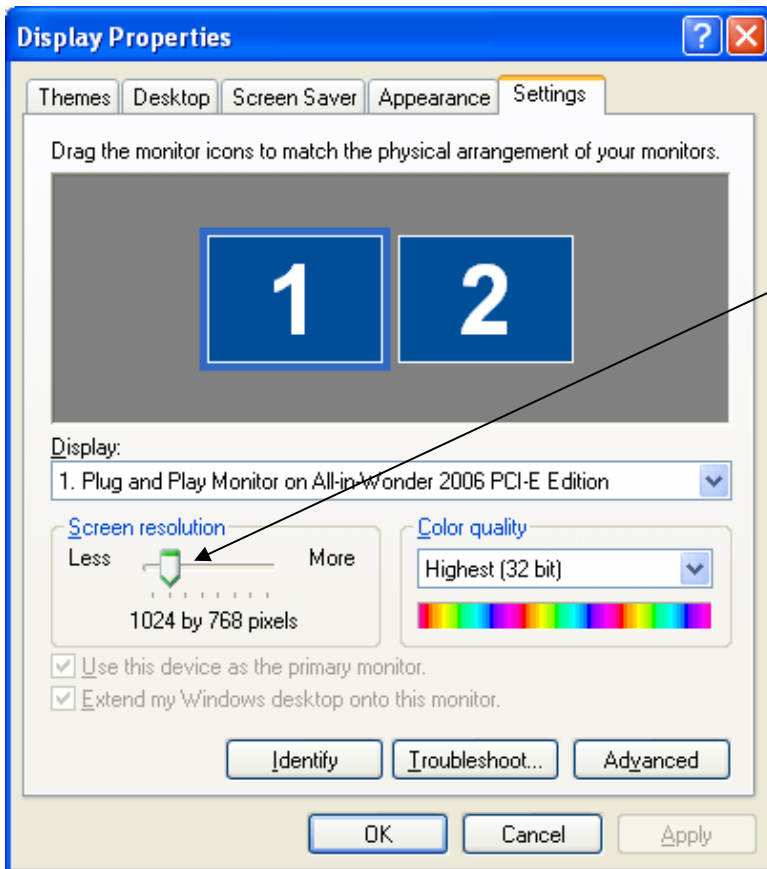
Display Properties

?

Themes | Desktop | Screen Saver | Appearance | Settings

Drag the monitor icons to match the physical arrangement of your monitors.

1

2

Display:

1. Plug and Play Monitor on All-in-Wonder 2006 PCI-E Edition

Screen resolution

Less

More

1024 by 768 pixels

Color quality

Highest (32 bit)

Use this device as the primary monitor.

Extend my Windows desktop onto this monitor.

Identify

Troubleshoot...

Advanced

OK

Cancel

Apply